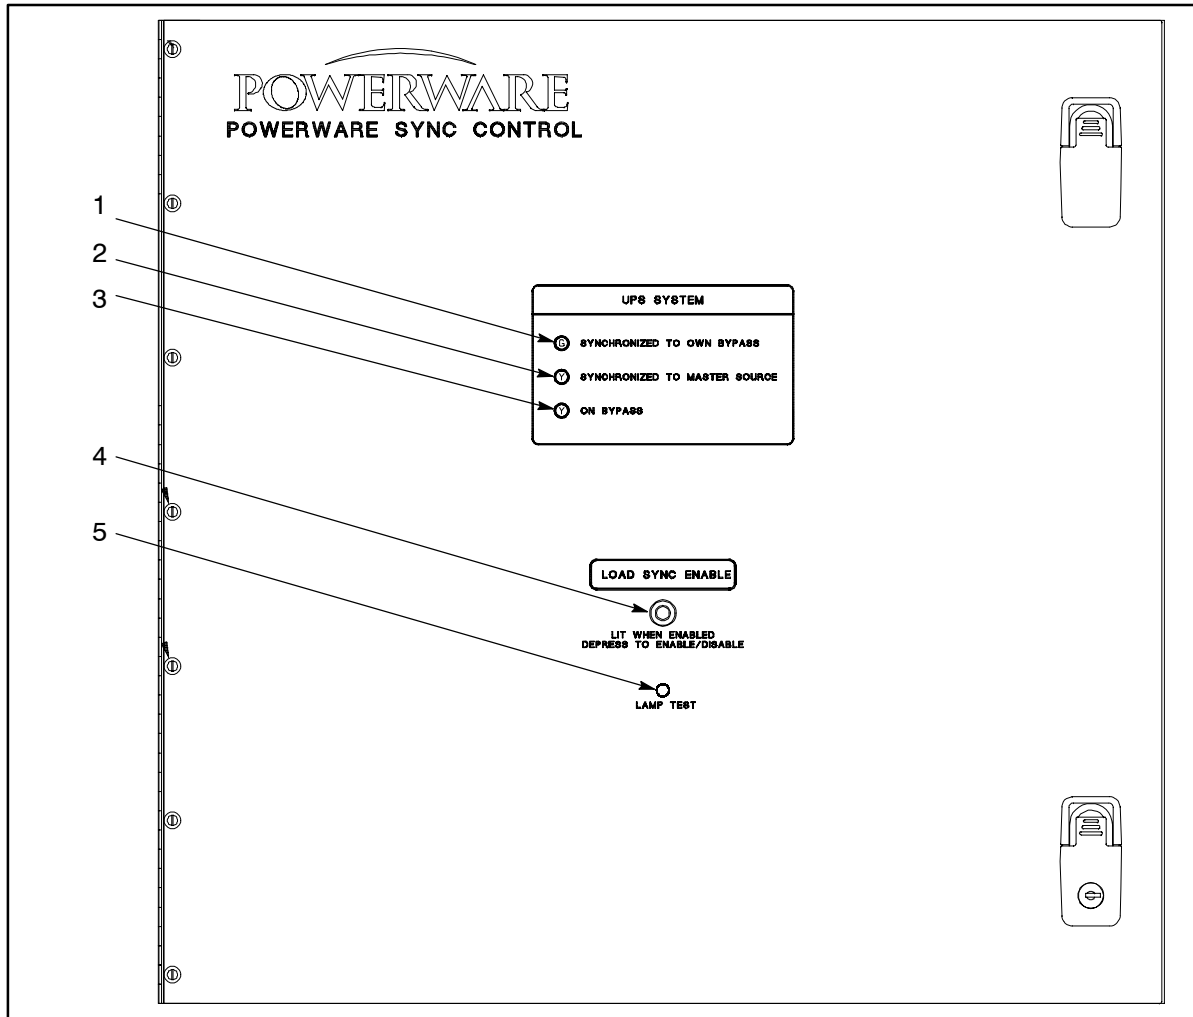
POWERWARE
POWERWARE SYNC CONTROL

1
2
3

UPS SYSTEM

G SYNCHRONIZED TO OWN BYPASS
Y SYNCHRONIZED TO MASTER SOURCE
Y ON BYPASS

4
5

LOAD SYNC ENABLE

LIT WHEN ENABLED
DEPRESS TO ENABLE/DISABLE

LAMP TEST